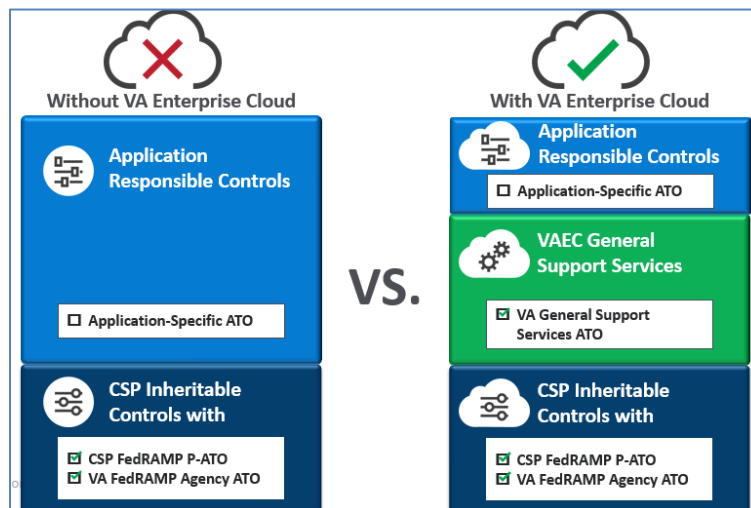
Without VA Enterprise Cloud

Application Responsible Controls

☐ Application-Specific ATO

CSP Inheritable Controls with

☑ CSP FedRAMP P-ATO
☑ VA FedRAMP Agency ATO

VS.

With VA Enterprise Cloud

Application Responsible Controls

☐ Application-Specific ATO

VAEC General Support Services

☑ VA General Support Services ATO

CSP Inheritable Controls with

☑ CSP FedRAMP P-ATO
☑ VA FedRAMP Agency ATO